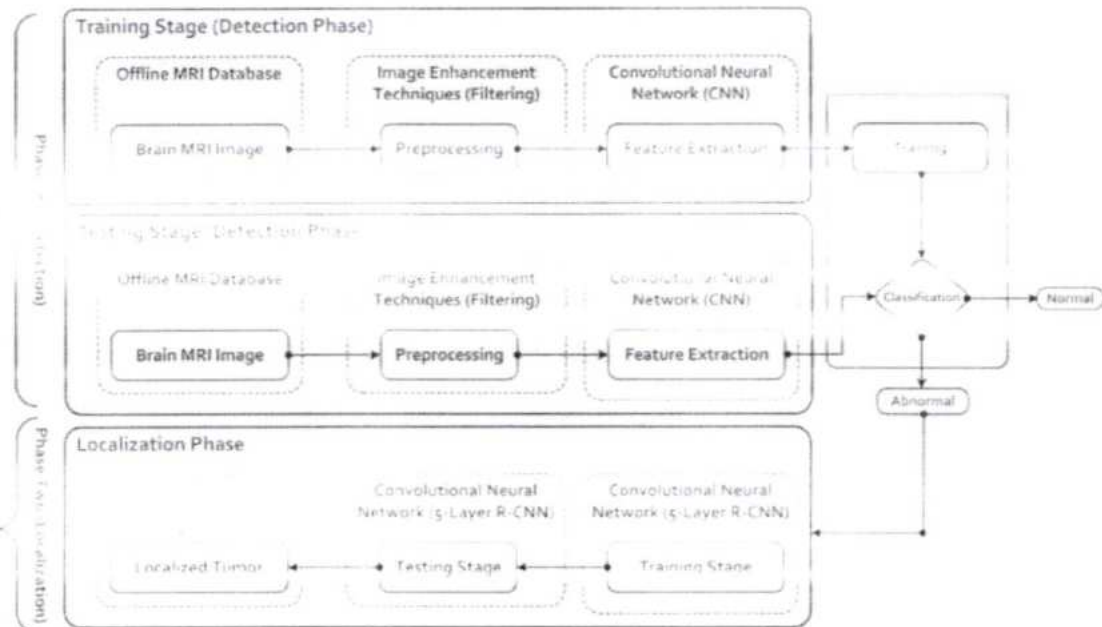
Training Stage (Detection Phase)

Offline MRI Database

Image Enhancement Techniques (Filtering)

Convolutional Neural Network (CNN)

Brain MRI Image

Preprocessing

Feature Extraction

Training

Phase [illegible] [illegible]tion)

Testing Stage (Detection Phase)

Offline MRI Database

Image Enhancement Techniques (Filtering)

Convolutional Neural Network (CNN)

Brain MRI Image

Preprocessing

Feature Extraction

Classification

Normal

Abnormal

Phase Two (Localization)

Localization Phase

Convolutional Neural Network (5-Layer R-CNN)

Convolutional Neural Network (5-Layer R-CNN)

Localized Tumor

Testing Stage

Training Stage